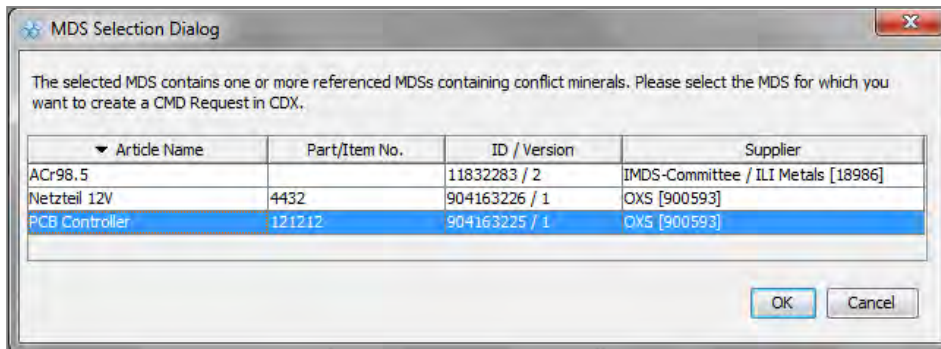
MDS Selection Dialog

The selected MDS contains one or more referenced MDSs containing conflict minerals. Please select the MDS for which you want to create a CMD Request in CDX.

| Article Name | Part/Item No. | ID / Version | Supplier |
|---|---|---|---|
| ACr98.5 | | 11832283 / 2 | IMDS-Committee / ILI Metals [18986] |
| Netzteil 12V | 4432 | 904163226 / 1 | OXS [900593] |
| PCB Controller | 121212 | 904163225 / 1 | OXS [900593] |

OK Cancel